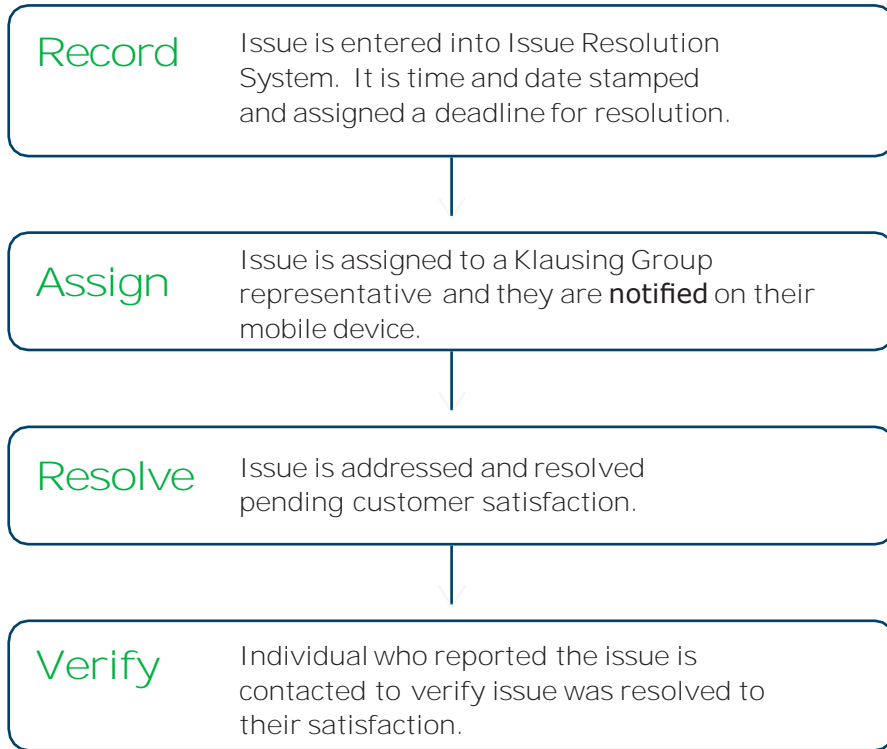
Record

Issue is entered into Issue Resolution System. It is time and date stamped and assigned a deadline for resolution.

Assign

Issue is assigned to a Klausing Group representative and they are **notified** on their mobile device.

Resolve

Issue is addressed and resolved pending customer satisfaction.

Verify

Individual who reported the issue is contacted to verify issue was resolved to their satisfaction.